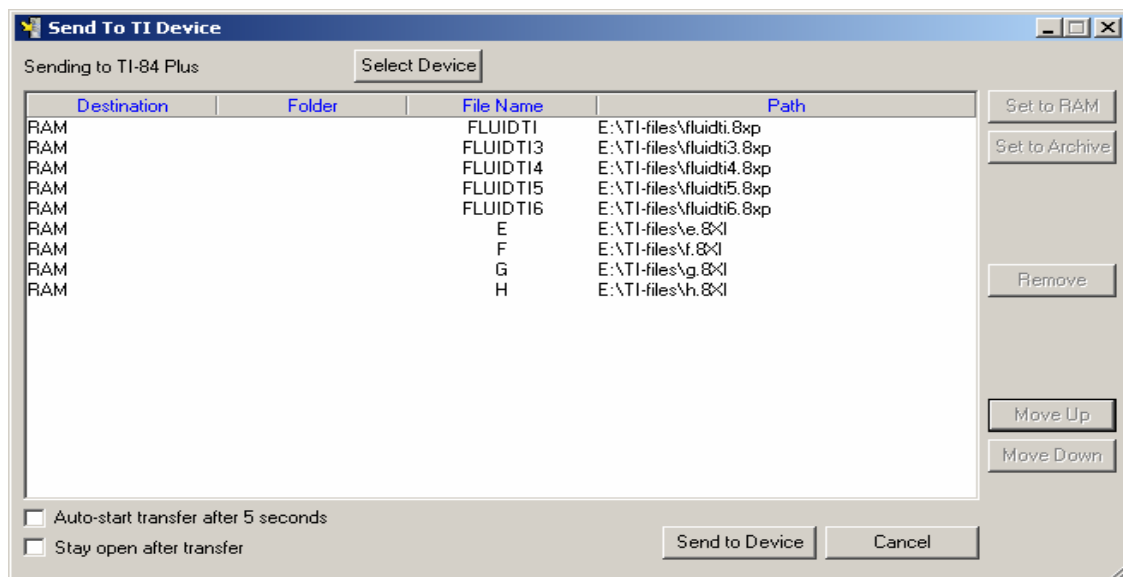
Send To TI Device

Sending to TI-84 Plus

Select Device

| Destination | Folder | File Name | Path |
|---|---|---|---|
| RAM | | FLUIDTI | E:\TI-files\fluidti.8xp |
| RAM | | FLUIDTI3 | E:\TI-files\fluidti3.8xp |
| RAM | | FLUIDTI4 | E:\TI-files\fluidti4.8xp |
| RAM | | FLUIDTI5 | E:\TI-files\fluidti5.8xp |
| RAM | | FLUIDTI6 | E:\TI-files\fluidti6.8xp |
| RAM | | E | E:\TI-files\e.8XI |
| RAM | | F | E:\TI-files\f.8XI |
| RAM | | G | E:\TI-files\g.8XI |
| RAM | | H | E:\TI-files\h.8XI |

Set to RAM

Set to Archive

Remove

Move Up

Move Down

Auto-start transfer after 5 seconds

Stay open after transfer

Send to Device

Cancel